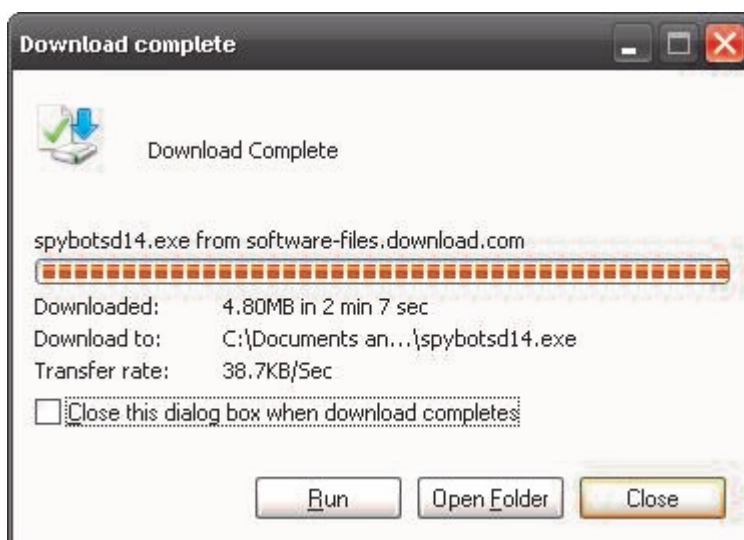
Download complete

Download Complete

spybotsd14.exe from software-files.download.com

Downloaded: 4.80MB in 2 min 7 sec
Download to: C:\Documents an...\spybotsd14.exe
Transfer rate: 38.7KB/Sec

Close this dialog box when download completes

Run | Open Folder | Close